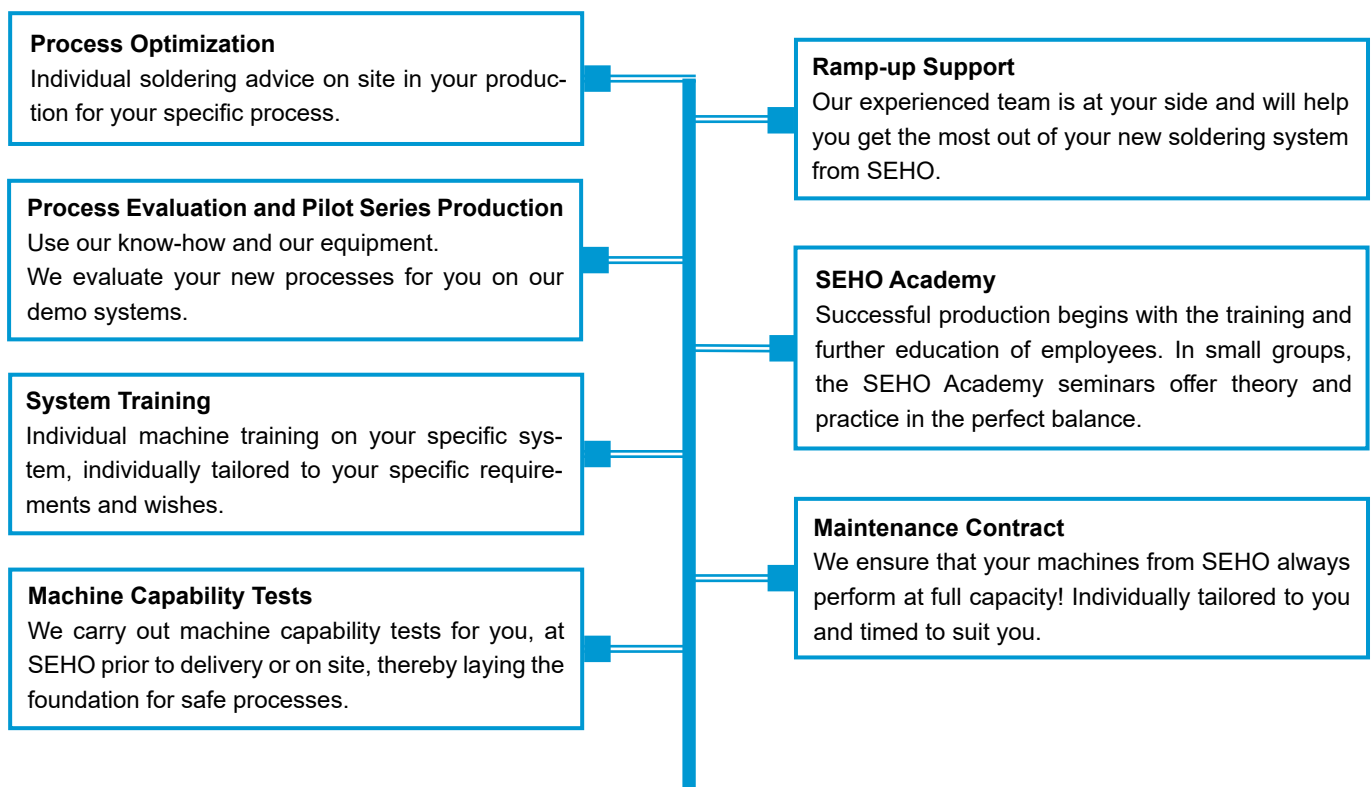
Process Optimization
Individual soldering advice on site in your production for your specific process.

Process Evaluation and Pilot Series Production
Use our know-how and our equipment.
We evaluate your new processes for you on our demo systems.

System Training
Individual machine training on your specific system, individually tailored to your specific requirements and wishes.

Machine Capability Tests
We carry out machine capability tests for you, at SEHO prior to delivery or on site, thereby laying the foundation for safe processes.

Ramp-up Support
Our experienced team is at your side and will help you get the most out of your new soldering system from SEHO.

SEHO Academy
Successful production begins with the training and further education of employees. In small groups, the SEHO Academy seminars offer theory and practice in the perfect balance.

Maintenance Contract
We ensure that your machines from SEHO always perform at full capacity! Individually tailored to you and timed to suit you.